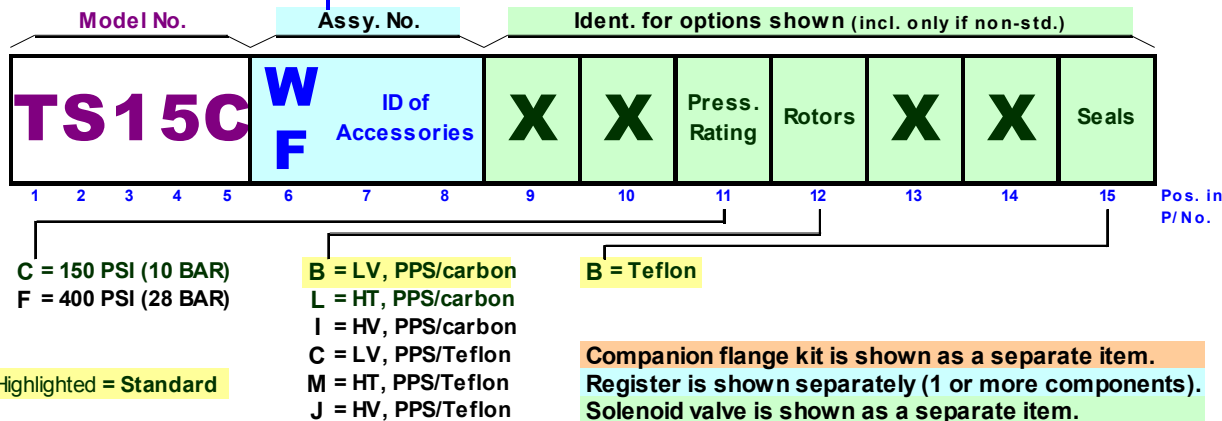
Model No.

Assy. No.

Ident. for options shown (incl. only if non-std.)

| TS15C | W F | ID of Accessories | X | X | Press. Rating | Rotors | X | X | Seals |
|---|---|---|---|---|---|---|---|---|---|

1 2 3 4 5 6 7 8 9 10 11 12 13 14 15 Pos. in P/No.

C = 150 PSI (10 BAR)
F = 400 PSI (28 BAR)

B = LV, PPS/carbon
L = HT, PPS/carbon
I = HV, PPS/carbon
C = LV, PPS/Teflon
M = HT, PPS/Teflon
J = HV, PPS/Teflon

B = Teflon

Highlighted = Standard

Companion flange kit is shown as a separate item.
Register is shown separately (1 or more components).
Solenoid valve is shown as a separate item.